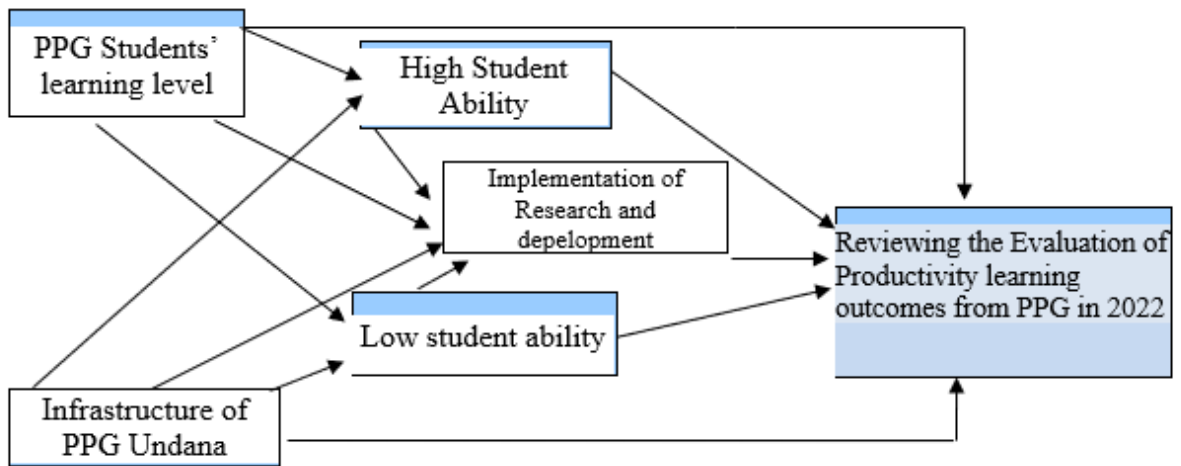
PPG Students' learning level

High Student Ability

Implementation of Research and depelopment

Low student ability

Reviewing the Evaluation of Productivity learning outcomes from PPG in 2022

Infrastructure of PPG Undana